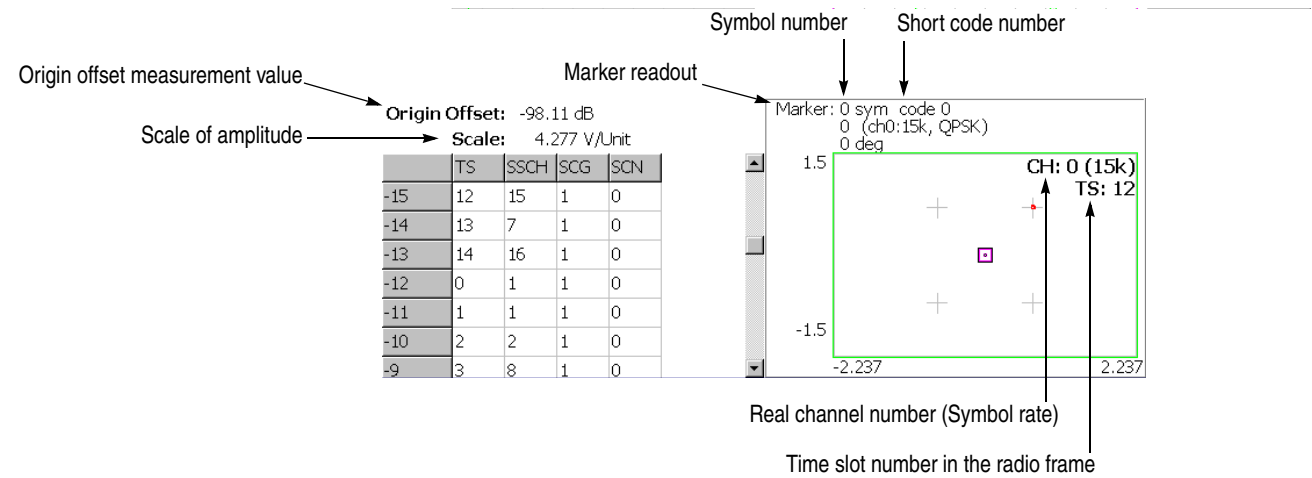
Symbol number

Short code number

Origin offset measurement value

Marker readout

Origin Offset: -98.11 dB

Scale of amplitude

Scale: 4.277 V/Unit

| | TS | SSCH | SCG | SCN |
|---|---|---|---|---|
| -15 | 12 | 15 | 1 | 0 |
| -14 | 13 | 7 | 1 | 0 |
| -13 | 14 | 16 | 1 | 0 |
| -12 | 0 | 1 | 1 | 0 |
| -11 | 1 | 1 | 1 | 0 |
| -10 | 2 | 2 | 1 | 0 |
| -9 | 3 | 8 | 1 | 0 |

Marker: 0 sym code 0
0 (ch0:15k, QPSK)
0 deg

1.5

CH: 0 (15k)
TS: 12

-1.5

-2.237

2.237

Real channel number (Symbol rate)

Time slot number in the radio frame